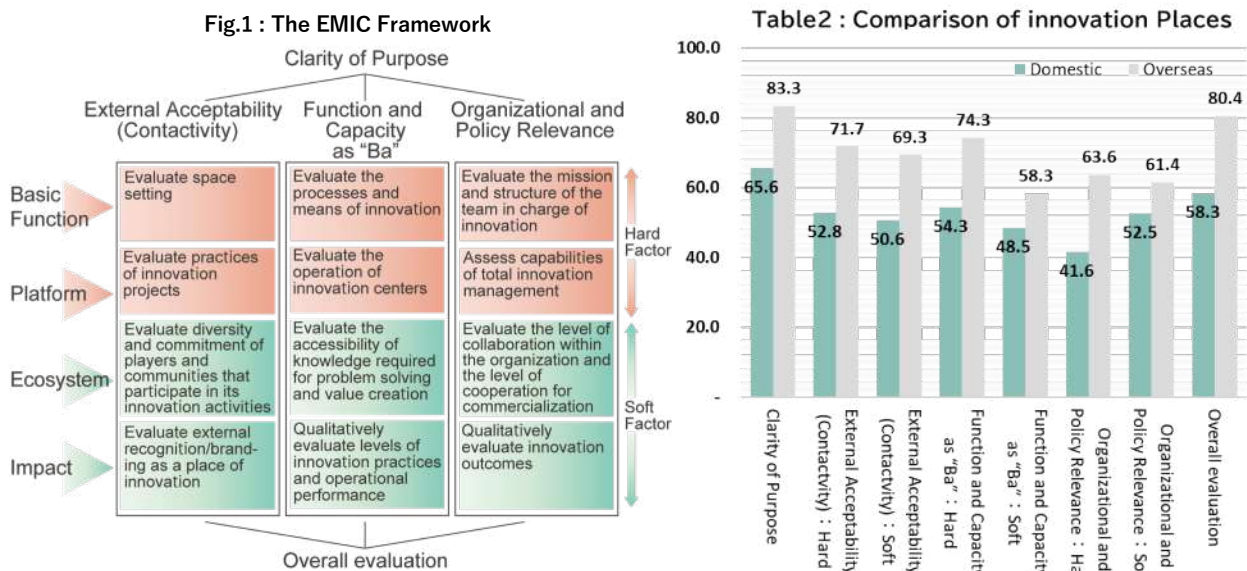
Fig.1 : The EMIC Framework

Clarity of Purpose

External Acceptability (Contactivity)

Function and Capacity as "Ba"

Organizational and Policy Relevance

Basic Function

Platform

Ecosystem

Impact

Evaluate space setting

Evaluate the processes and means of innovation

Evaluate the mission and structure of the team in charge of innovation

Evaluate practices of innovation projects

Evaluate the operation of innovation centers

Assess capabilities of total innovation management

Hard Factor

Evaluate diversity and commitment of players and communities that participate in its innovation activities

Evaluate the accessibility of knowledge required for problem solving and value creation

Evaluate the level of collaboration within the organization and the level of cooperation for commercialization

Evaluate external recognition/branding as a place of innovation

Qualitatively evaluate levels of innovation practices and operational performance

Qualitatively evaluate innovation outcomes

Soft Factor

Overall evaluation

Table2 : Comparison of innovation Places

Domestic Overseas

100.0
80.0
60.0
40.0
20.0
-

| | Domestic | Overseas |
|---|---|---|
| Clarity of Purpose | 65.6 | 83.3 |
| External Acceptability (Contactvity) : Hard | 52.8 | 71.7 |
| External Acceptability (Contactvity) : Soft | 50.6 | 69.3 |
| Function and Capacit as "Ba" : Hard | 54.3 | 74.3 |
| Function and Capacit as "Ba" : Soft | 48.5 | 58.3 |
| Organizational and Policy Relevance : Ha | 41.6 | 63.6 |
| Organizational and Policy Relevance : So | 52.5 | 61.4 |
| Overall evaluation | 58.3 | 80.4 |